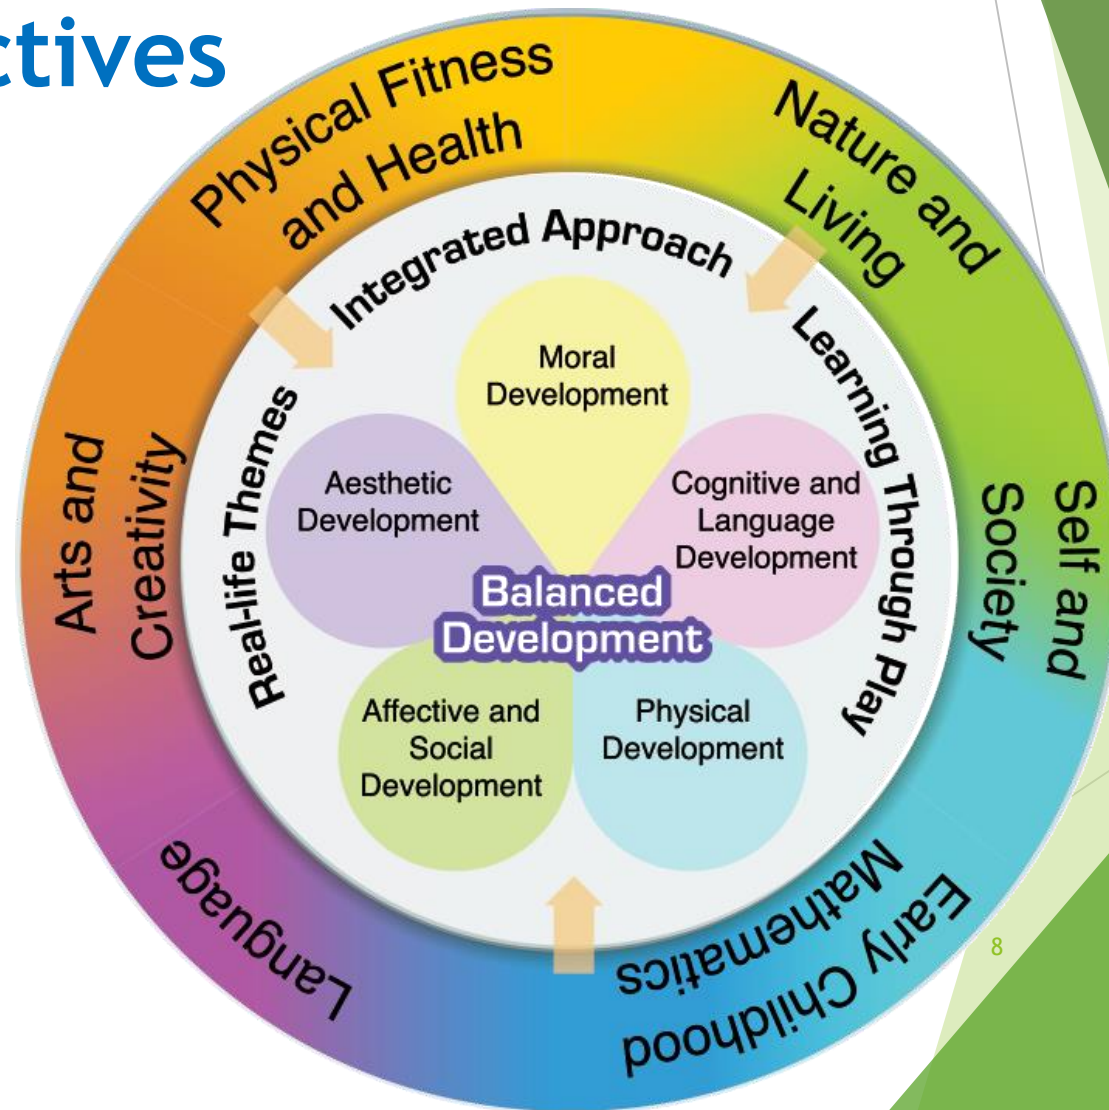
ctives

Physical Fitness and Health

Nature and Living

Self and Society

Early Childhood Mathematics

Language

Arts and Creativity

Integrated Approach

Learning Through Play

Real-life Themes

Moral Development

Cognitive and Language Development

Physical Development

Affective and Social Development

Aesthetic Development

Balanced Development

8